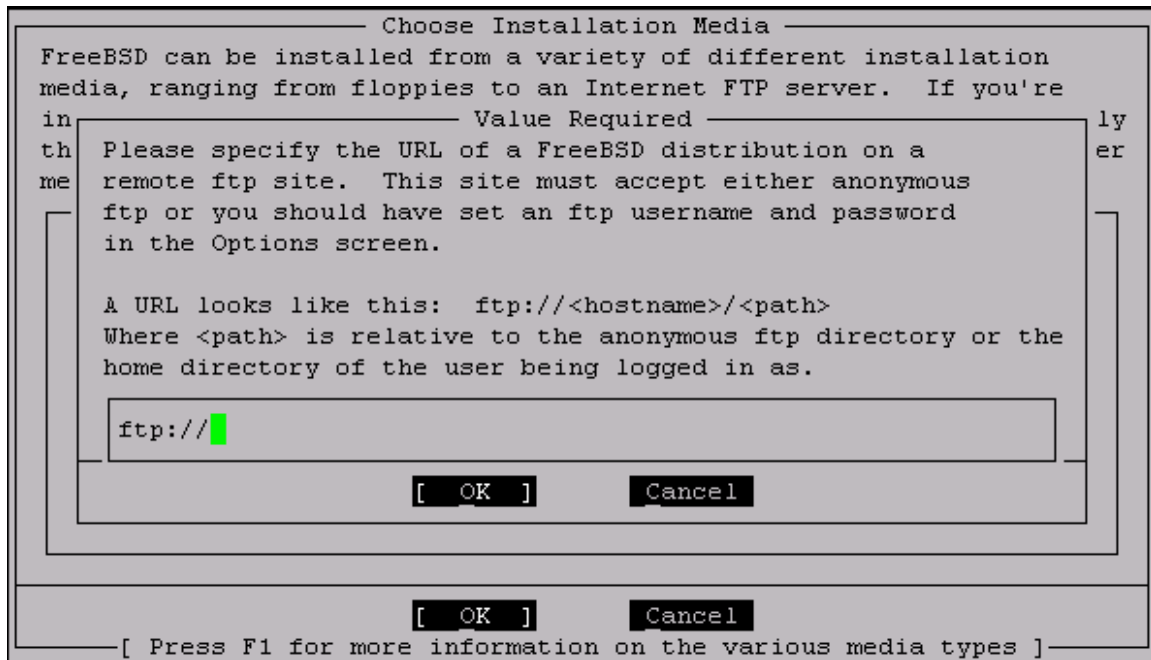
Choose Installation Media

FreeBSD can be installed from a variety of different installation media, ranging from floppies to an Internet FTP server. If you're in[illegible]ly th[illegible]er me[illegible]

Value Required

Please specify the URL of a FreeBSD distribution on a remote ftp site. This site must accept either anonymous ftp or you should have set an ftp username and password in the Options screen.

A URL looks like this: ftp://<hostname>/<path>
Where <path> is relative to the anonymous ftp directory or the home directory of the user being logged in as.

ftp://

[ OK ] Cancel

[ OK ] Cancel

[ Press F1 for more information on the various media types ]